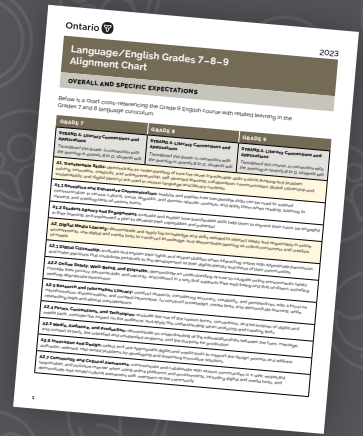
Ontario

Language/English Grades 7–8–9 Alignment Chart

2023

OVERALL AND SPECIFIC EXPECTATIONS

Below is a chart cross-referencing the Grade 9 English course with related learning in the Grades 7 and 8 language curriculum.

| GRADE 7 | GRADE 8 | GRADE 9 |
|---|---|---|
| STRAND A: Literacy Connections and Applications | STRAND A: Literacy Connections and Applications | STRAND A: Literacy Connections and Applications |
| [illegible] | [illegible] | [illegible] |

A1. Transferable Skills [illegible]

A1.1 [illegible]

A1.2 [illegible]

A2. Digital Media Literacy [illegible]

A2.1 Digital Citizenship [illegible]

A2.2 Online Safety, Well-being, and Etiquette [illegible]

A2.3 Research and Information Literacy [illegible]

A2.4 Forms, Conventions, and Techniques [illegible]

A2.5 Media, Audiences, and Production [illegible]

A2.6 Production and Design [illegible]

A2.7 Connecting and Creating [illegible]

1